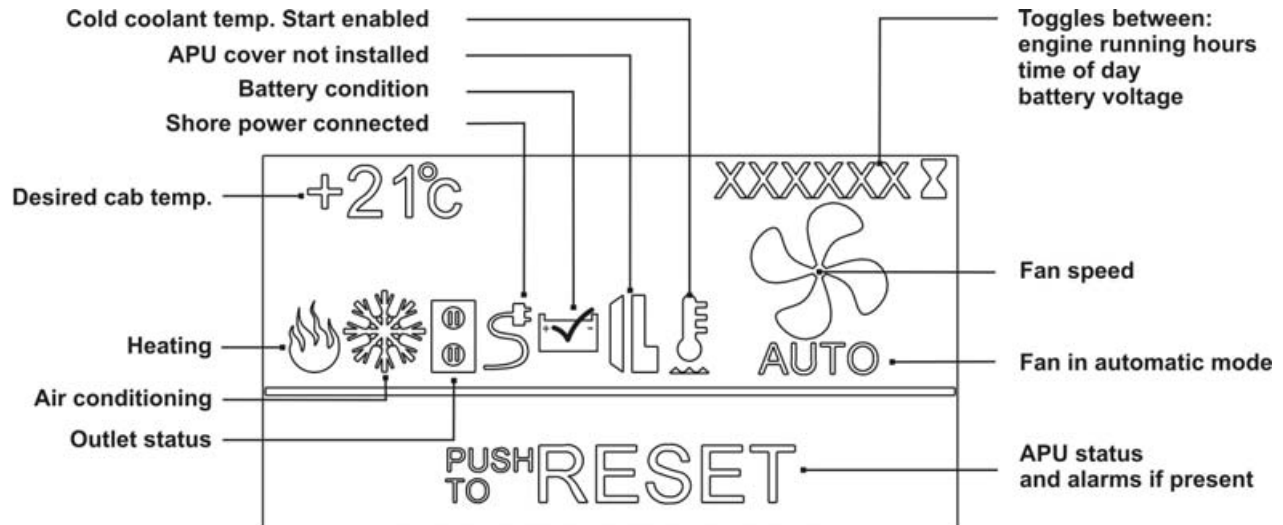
Cold coolant temp. Start enabled

APU cover not installed

Battery condition

Shore power connected

Toggles between: engine running hours time of day battery voltage

Desired cab temp.

+21℃

XXXXXX

Fan speed

Heating

AUTO

Fan in automatic mode

Air conditioning

Outlet status

PUSH TO RESET

APU status and alarms if present